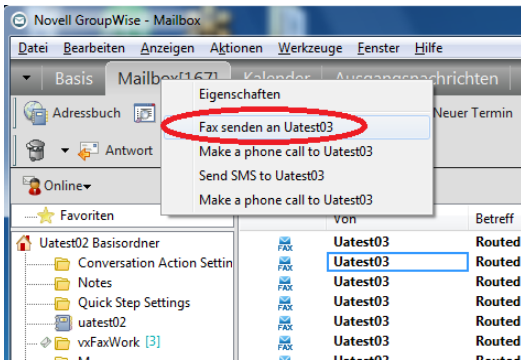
Novell GroupWise - Mailbox

Datei Bearbeiten Anzeigen Aktionen Werkzeuge Fenster Hilfe

Basis Mailbox[167] Kalender Ausgangsnachrichten

Adressbuch

Neuer Termin

Antwort

Eigenschaften
Fax senden an Uatest03
Make a phone call to Uatest03
Send SMS to Uatest03
Make a phone call to Uatest03

Online

Favoriten

Von Betreff

Uatest02 Basisordner
Conversation Action Settin
Notes
Quick Step Settings
uatest02
vxFaxWork [3]

| | | |
|---|---|---|
| FAX | Uatest03 | Routed |
| FAX | Uatest03 | Routed |
| FAX | Uatest03 | Routed |
| FAX | Uatest03 | Routed |
| FAX | Uatest03 | Routed |
| FAX | Uatest03 | Routed |